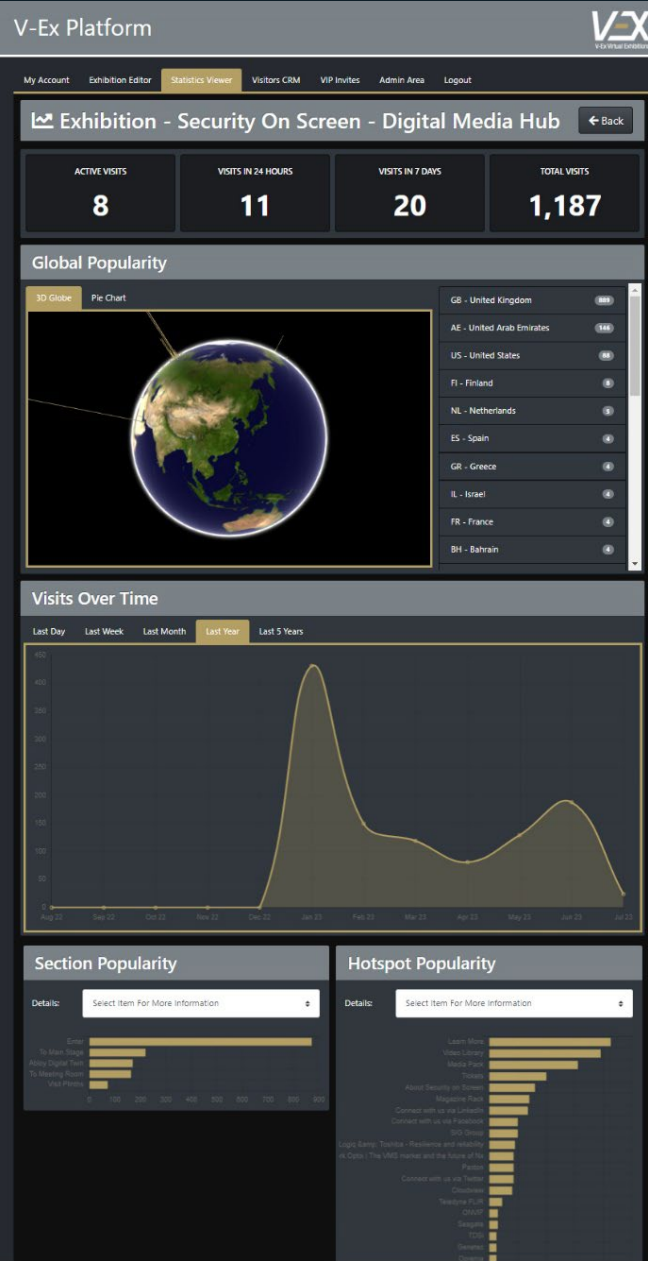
V-Ex Platform

V-EX
V-Ex Virtual Exhibitions

My Account | Exhibition Editor | Statistics Viewer | Visitors CRM | VIP Invites | Admin Area | Logout

Exhibition - Security On Screen - Digital Media Hub

Back

ACTIVE VISITS
8

VISITS IN 24 HOURS
11

VISITS IN 7 DAYS
20

TOTAL VISITS
1,187

Global Popularity

3D Globe | Pie Chart

GB - United Kingdom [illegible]
AE - United Arab Emirates 144
US - United States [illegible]
FI - Finland 8
NL - Netherlands 5
ES - Spain 4
GR - Greece 4
IL - Israel 4
FR - France 4
BH - Bahrain 4

Visits Over Time

Last Day | Last Week | Last Month | Last Year | Last 5 Years

450
400
350
300
250
200
150
100
50
0

Aug 22 | Sep 22 | Oct 22 | Nov 22 | Dec 22 | Jan 23 | Feb 23 | Mar 23 | Apr 23 | May 23 | Jun 23 | Jul 23

Section Popularity

Details: Select Item For More Information

Enter
To Main Stage
Alloy Digital Twin
To Meeting Room
Visit Pinths

0 100 200 300 400 500 600 700 800 900

Hotspot Popularity

Details: Select Item For More Information

Learn More
Video Library
Media Pack
Tickets
About Security on Screen
Magazine Rack
Connect with us via LinkedIn
Connect with us via Facebook
S/G Group
Logic Easy: Toshiba - Resilience and reliability
vs Opto / The VMS market and the future of its
Fusion
Connect with us via Twitter
Cloudview
Teledyne FLIR
ONVIF
Seagate
TOSI
Genetec
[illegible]